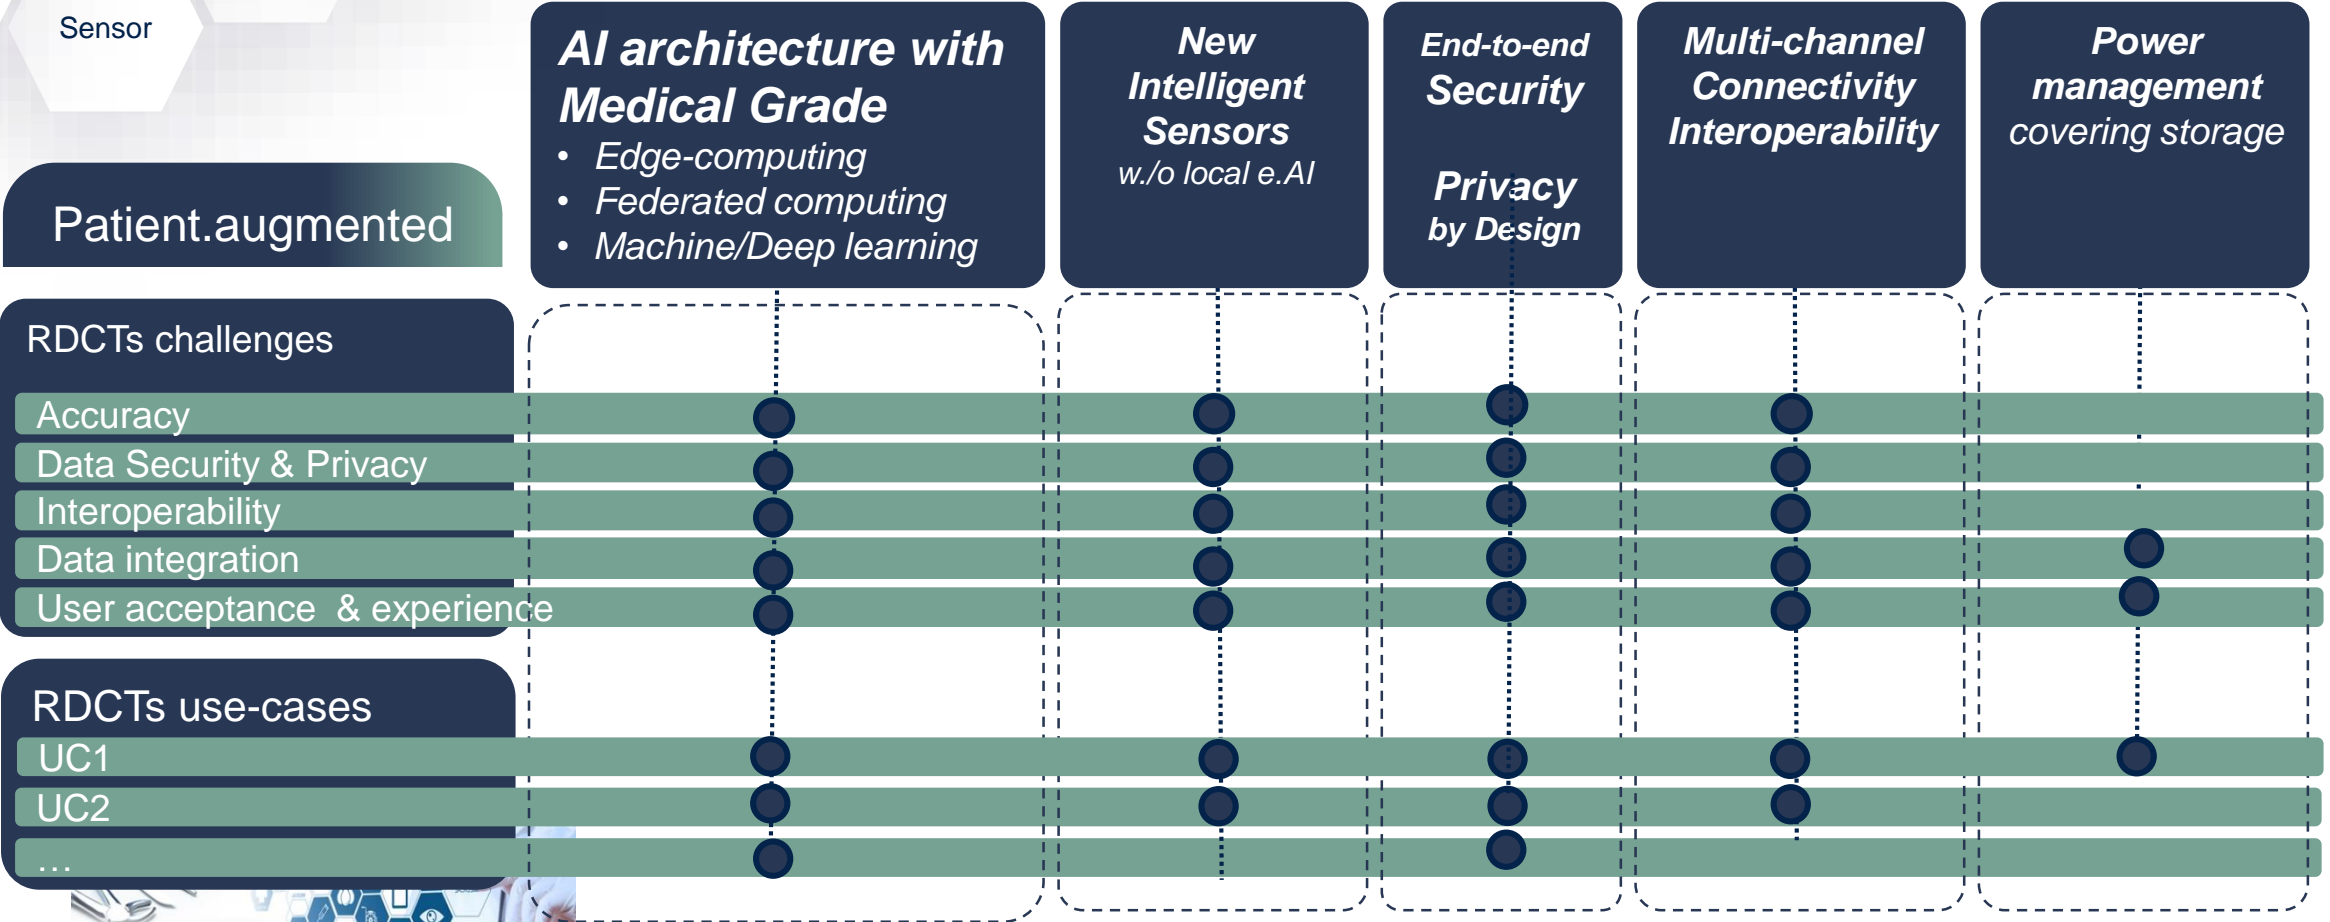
Sensor

Patient.augmented

AI architecture with Medical Grade
• Edge-computing
• Federated computing
• Machine/Deep learning

New Intelligent Sensors
w./o local e.AI

End-to-end Security

Privacy by Design

Multi-channel Connectivity Interoperability

Power management
covering storage

RDCTs challenges
Accuracy
Data Security & Privacy
Interoperability
Data integration
User acceptance & experience

RDCTs use-cases
UC1
UC2
...